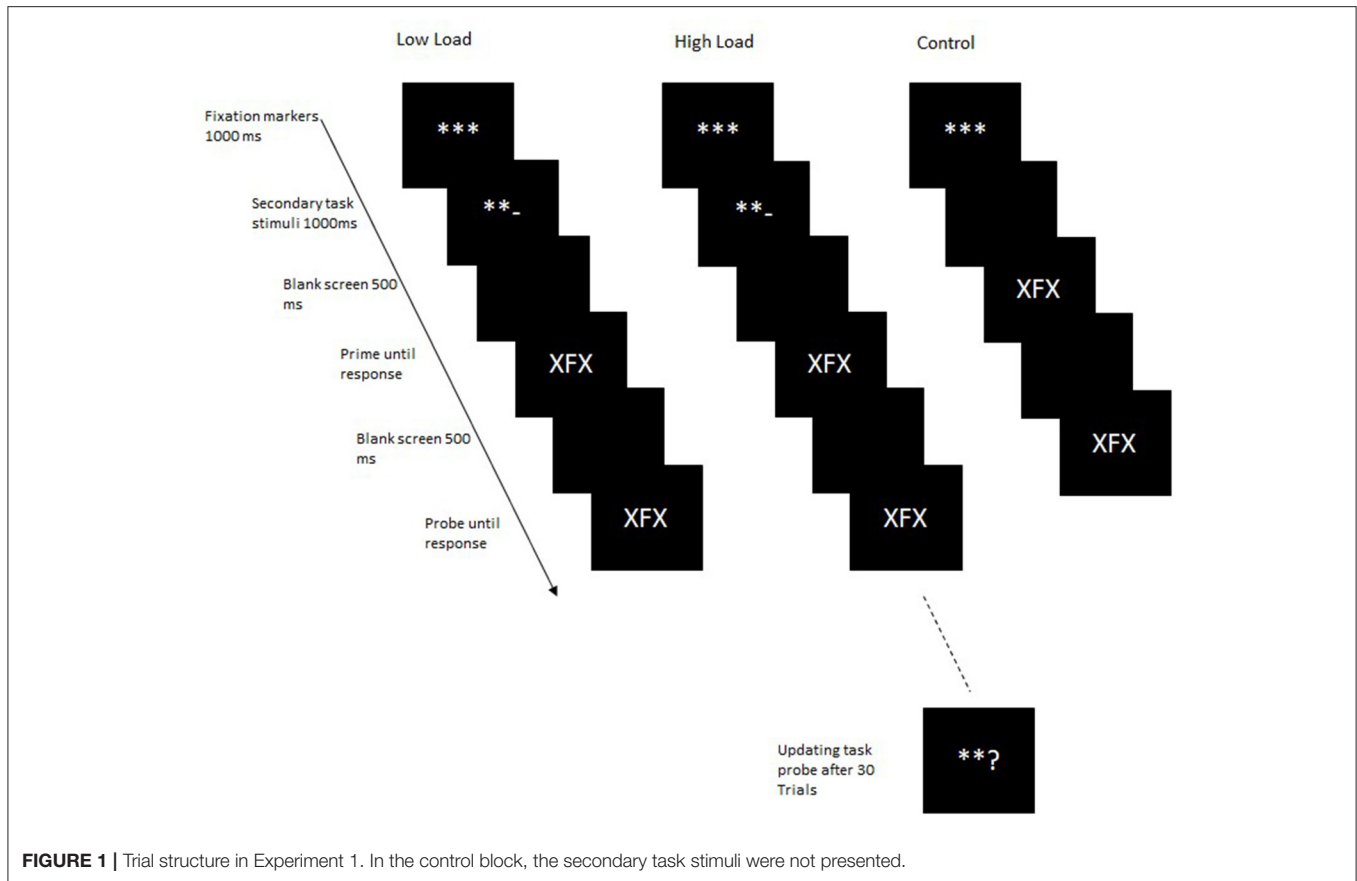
Low Load

High Load

Control

Fixation markers 1000 ms

Secondary task stimuli 1000ms

Blank screen 500 ms

Prime until response

Blank screen 500 ms

Probe until response

\*\*\*

\*\*_

XFX

XFX

\*\*\*

\*\*_

XFX

XFX

\*\*\*

XFX

XFX

Updating task probe after 30 Trials

\*\*?

**FIGURE 1 |** Trial structure in Experiment 1. In the control block, the secondary task stimuli were not presented.